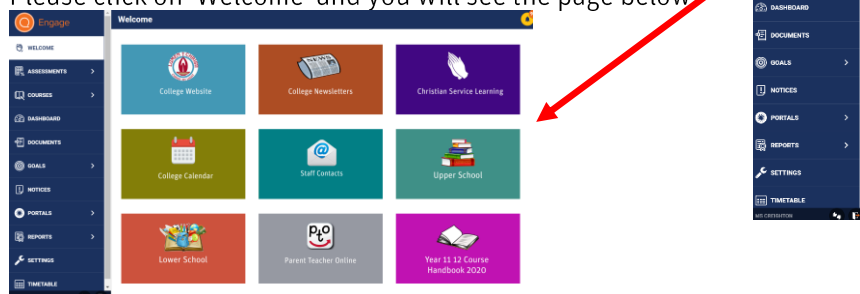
Please click on 'Welcome' and you will see the page below.

Engage

WELCOME
ASSESSMENTS
COURSES
DASHBOARD
DOCUMENTS
GOALS
NOTICES
PORTALS
REPORTS
SETTINGS
TIMETABLE

Welcome

College Website
College Newsletters
Christian Service Learning
College Calendar
Staff Contacts
Upper School
Lower School
Parent Teacher Online
Year 11 12 Course Handbook 2020

DASHBOARD
DOCUMENTS
GOALS
NOTICES
PORTALS
REPORTS
SETTINGS
TIMETABLE
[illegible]